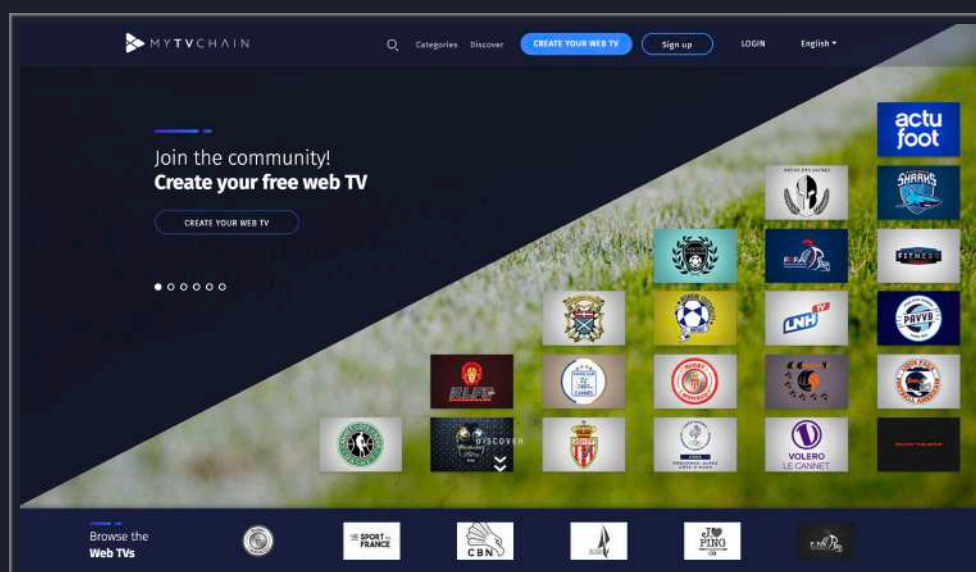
MYTVCHAIN

Categories Discover CREATE YOUR WEB TV Sign up LOGIN English

Join the community!
Create your free web TV

CREATE YOUR WEB TV

actu foot

SHARKS

FITNESS

LNH TV

PRVVB

DISCOVER

VOLERO LE CANNET

Browse the Web TVs

SPORT FRANCE

CBN

J PING